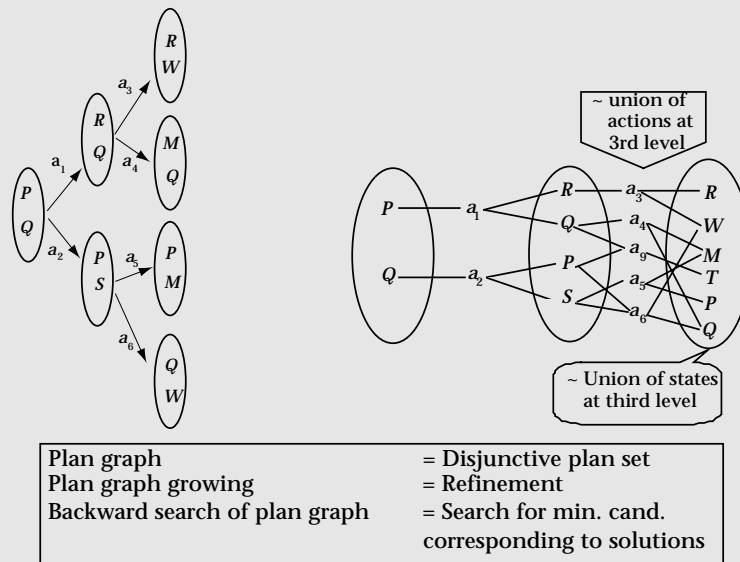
R
W
$a_3$
R
Q
$a_1$
M
Q
$a_4$
P
Q
$a_2$
P
S
$a_5$
P
M
$a_6$
Q
W

~ union of actions at 3rd level

P
$a_1$
Q
$a_2$
R
Q
P
S
$a_3$
$a_4$
$a_9$
$a_5$
$a_6$
R
W
M
T
P
Q

~ Union of states at third level

| | |
|---|---|
| Plan graph | = Disjunctive plan set |
| Plan graph growing | = Refinement |
| Backward search of plan graph | = Search for min. cand. corresponding to solutions |